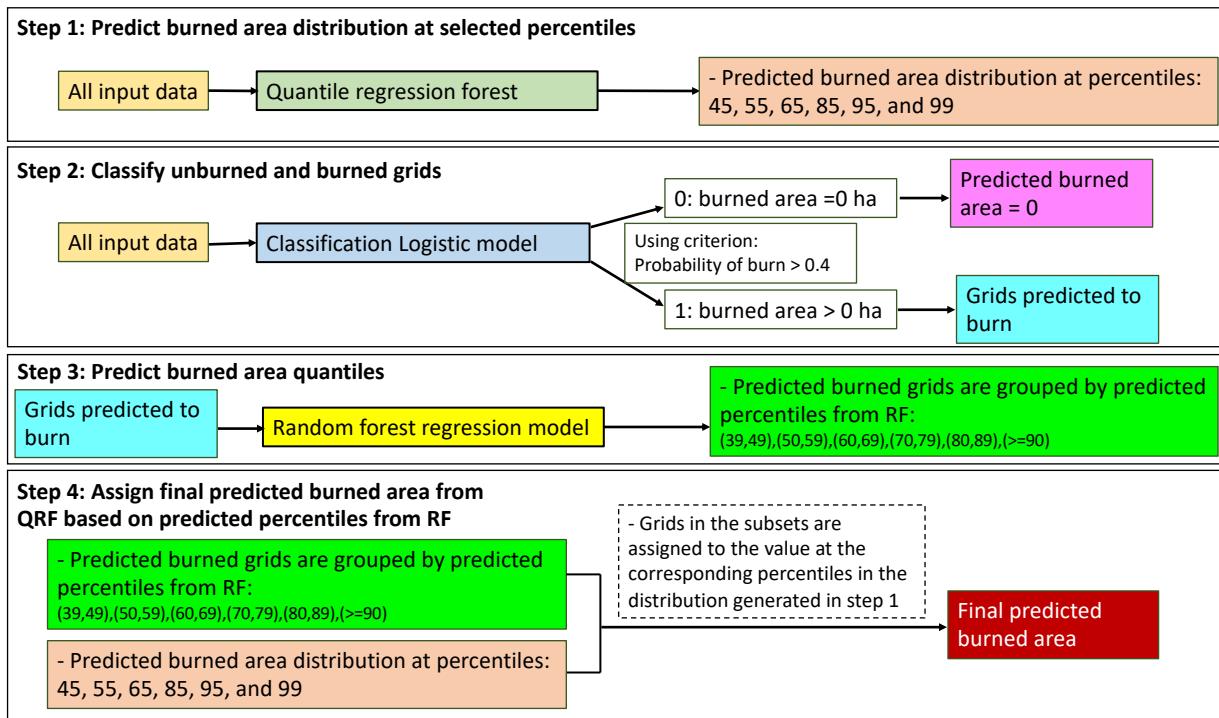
Step 1: Predict burned area distribution at selected percentiles

All input data

Quantile regression forest

- Predicted burned area distribution at percentiles: 45, 55, 65, 85, 95, and 99

Step 2: Classify unburned and burned grids

All input data

Classification Logistic model

0: burned area =0 ha

Predicted burned area = 0

Using criterion: Probability of burn > 0.4

1: burned area > 0 ha

Grids predicted to burn

Step 3: Predict burned area quantiles

Grids predicted to burn

Random forest regression model

- Predicted burned grids are grouped by predicted percentiles from RF: (39,49),(50,59),(60,69),(70,79),(80,89),(>=90)

Step 4: Assign final predicted burned area from QRF based on predicted percentiles from RF

- Predicted burned grids are grouped by predicted percentiles from RF: (39,49),(50,59),(60,69),(70,79),(80,89),(>=90)

- Predicted burned area distribution at percentiles: 45, 55, 65, 85, 95, and 99

- Grids in the subsets are assigned to the value at the corresponding percentiles in the distribution generated in step 1

Final predicted burned area